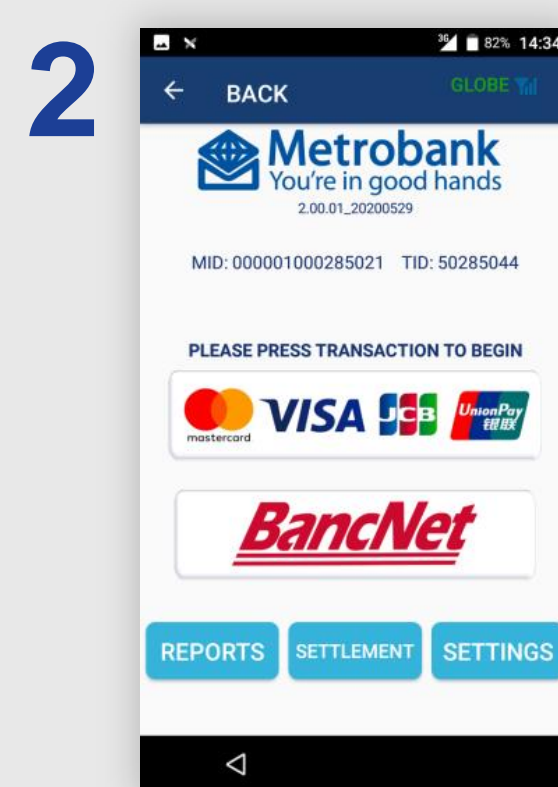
2

82% 14:34

BACK

GLOBE

Metrobank
You're in good hands
2.00.01_20200529

MID: 000001000285021 TID: 50285044

PLEASE PRESS TRANSACTION TO BEGIN

mastercard VISA JCB UnionPay 银联

BancNet

REPORTS SETTLEMENT SETTINGS